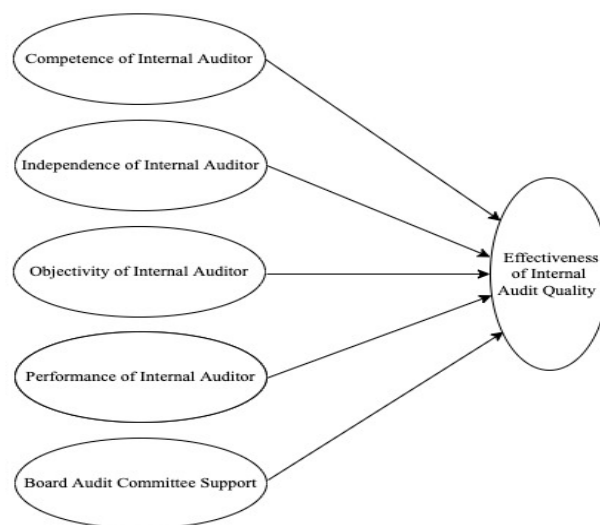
Competence of Internal Auditor

Independence of Internal Auditor

Objectivity of Internal Auditor

Performance of Internal Auditor

Board Audit Committee Support

Effectiveness of Internal Audit Quality